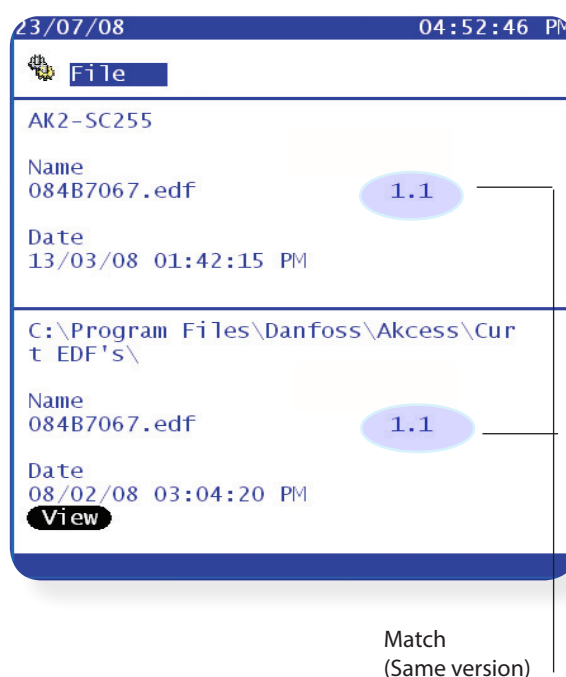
23/07/08 04:52:46 PM

File

AK2-SC255

Name
084B7067.edf 1.1

Date
13/03/08 01:42:15 PM

C:\Program Files\Danfoss\Akcess\Cur t EDF's\

Name
084B7067.edf 1.1

Date
08/02/08 03:04:20 PM
View

Match
(Same version)